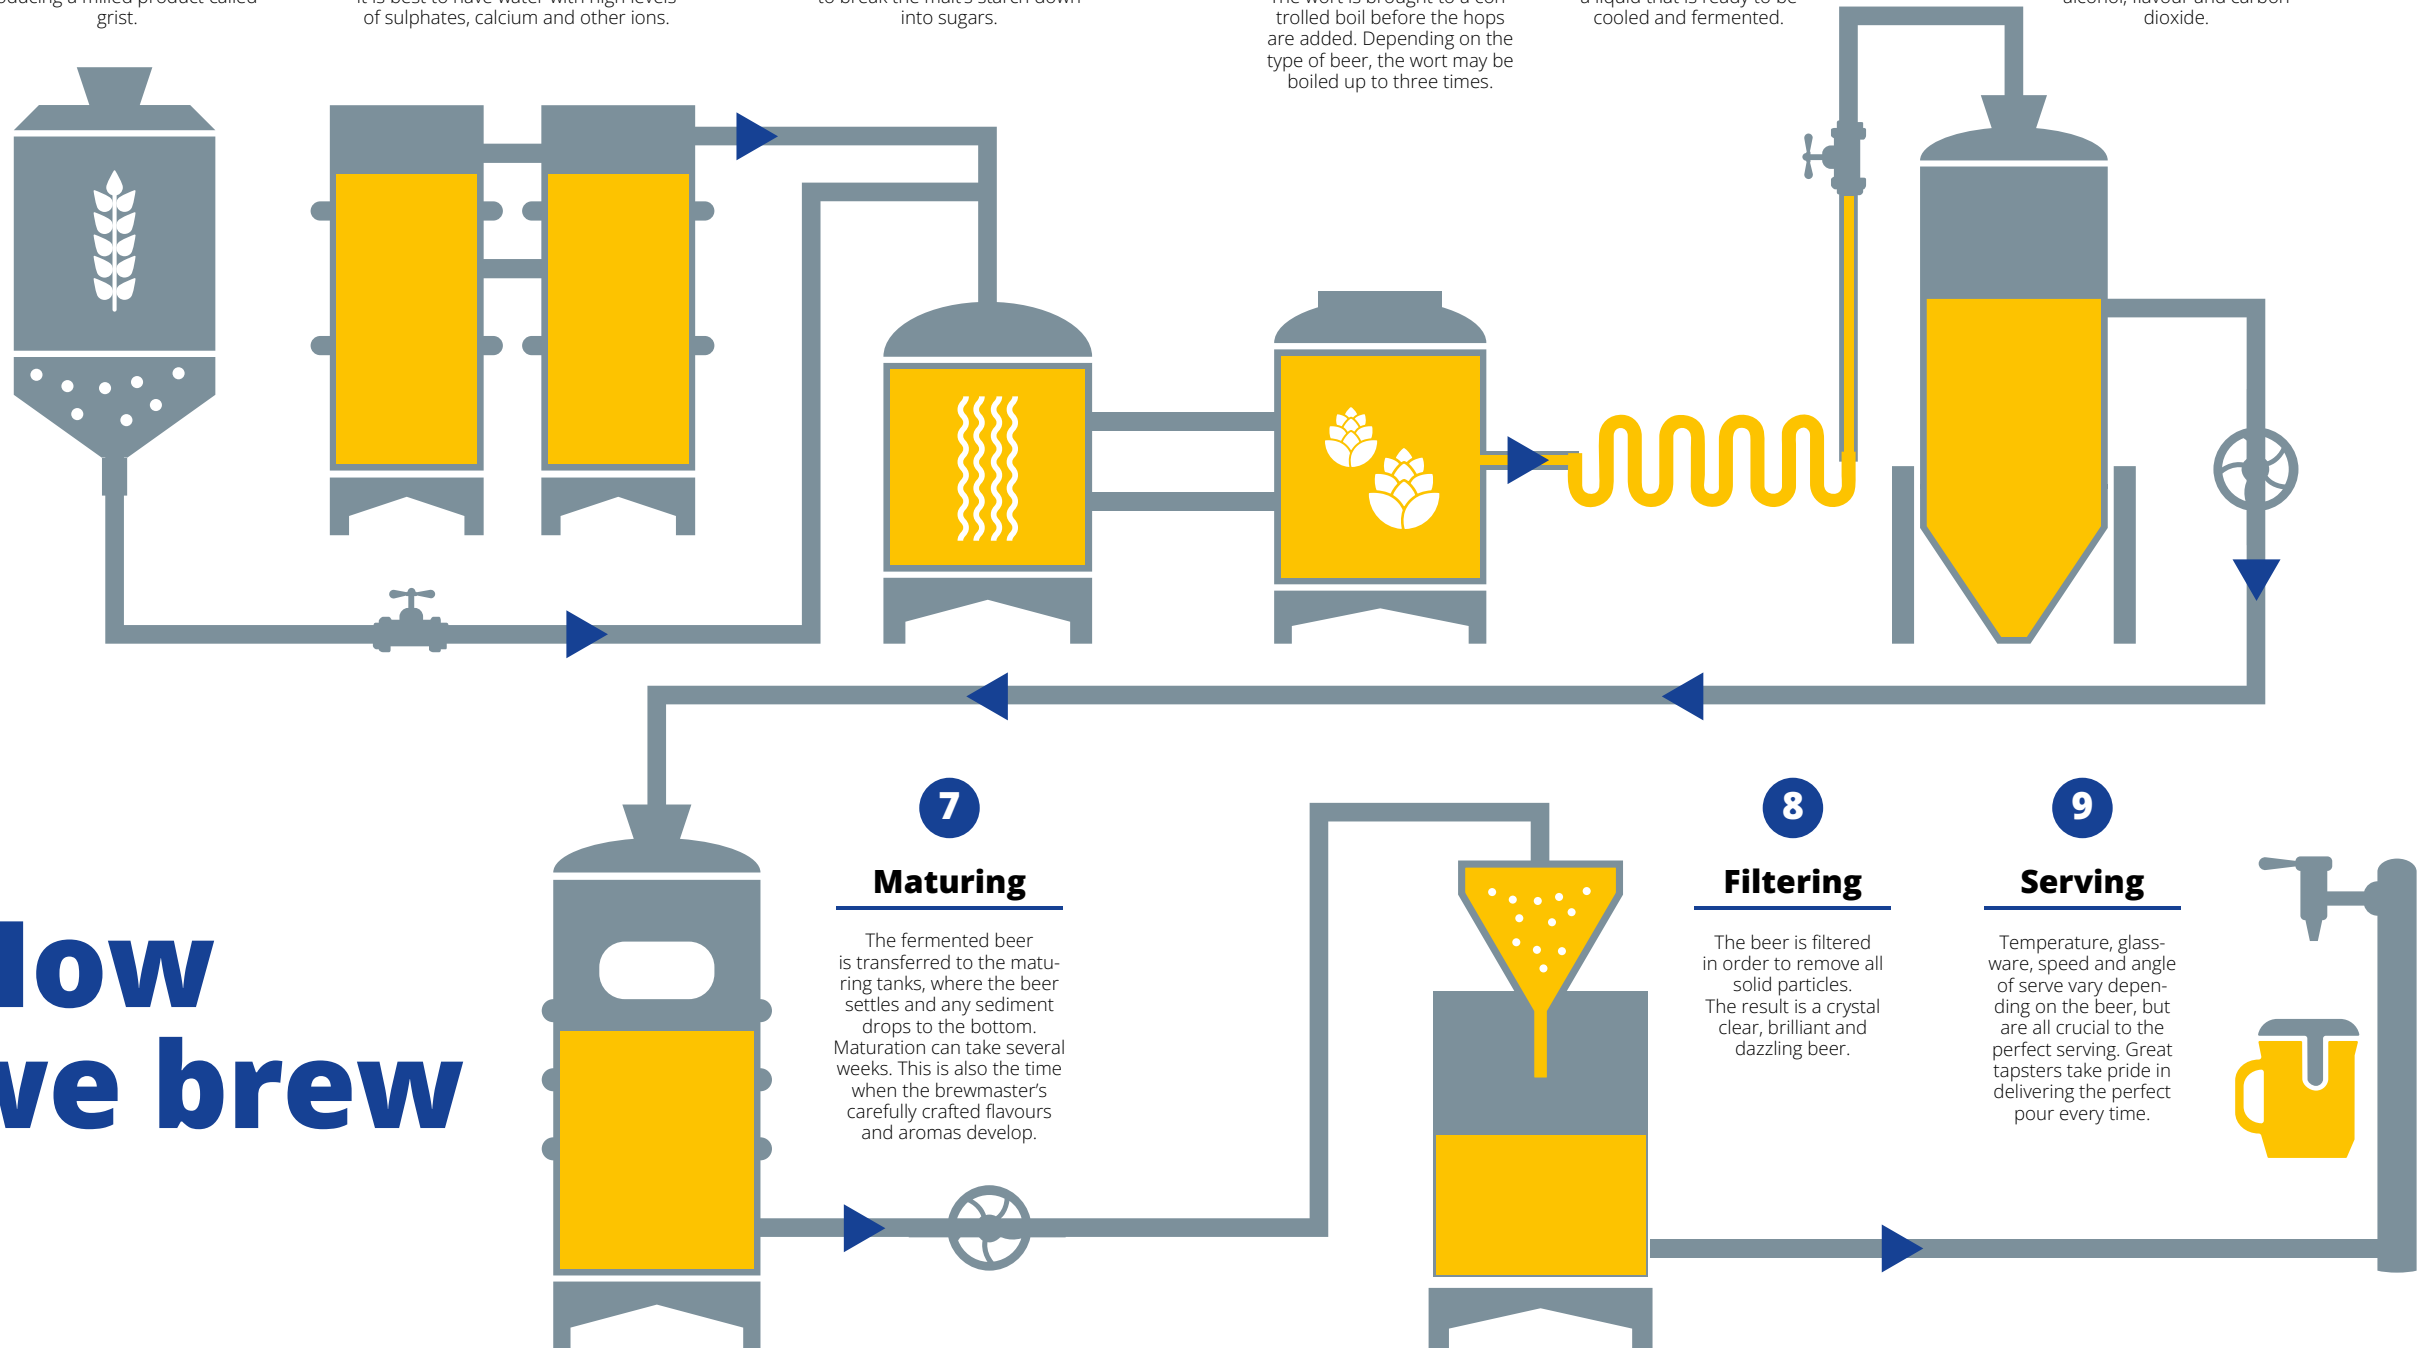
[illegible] grist.

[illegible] of sulphates, calcium and other ions.

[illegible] into sugars.

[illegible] trolled boil before the hops are added. Depending on the type of beer, the wort may be boiled up to three times.

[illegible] cooled and fermented.

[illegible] dioxide.

low
ve brew

7

Maturing

The fermented beer is transferred to the maturing tanks, where the beer settles and any sediment drops to the bottom. Maturation can take several weeks. This is also the time when the brewmaster's carefully crafted flavours and aromas develop.

8

Filtering

The beer is filtered in order to remove all solid particles. The result is a crystal clear, brilliant and dazzling beer.

9

Serving

Temperature, glassware, speed and angle of serve vary depending on the beer, but are all crucial to the perfect serving. Great tapsters take pride in delivering the perfect pour every time.